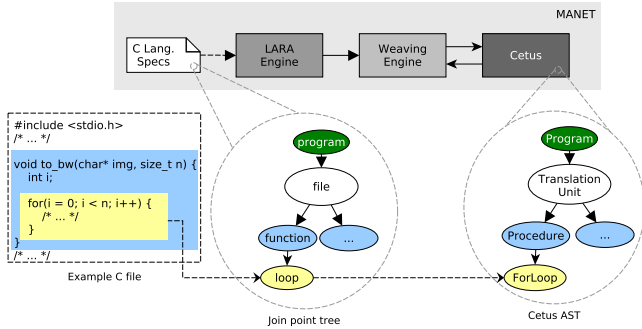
MANET

C Lang. Specs

LARA Engine

Weaving Engine

Cetus

#include <stdio.h>
/* ... */

void to_bw(char* img, size_t n) {
int i;

for(i = 0; i < n; i++) {
/* ... */
}
}
/* ... */

Example C file

program

file

function

...

loop

Join point tree

Program

Translation Unit

Procedure

...

ForLoop

Cetus AST